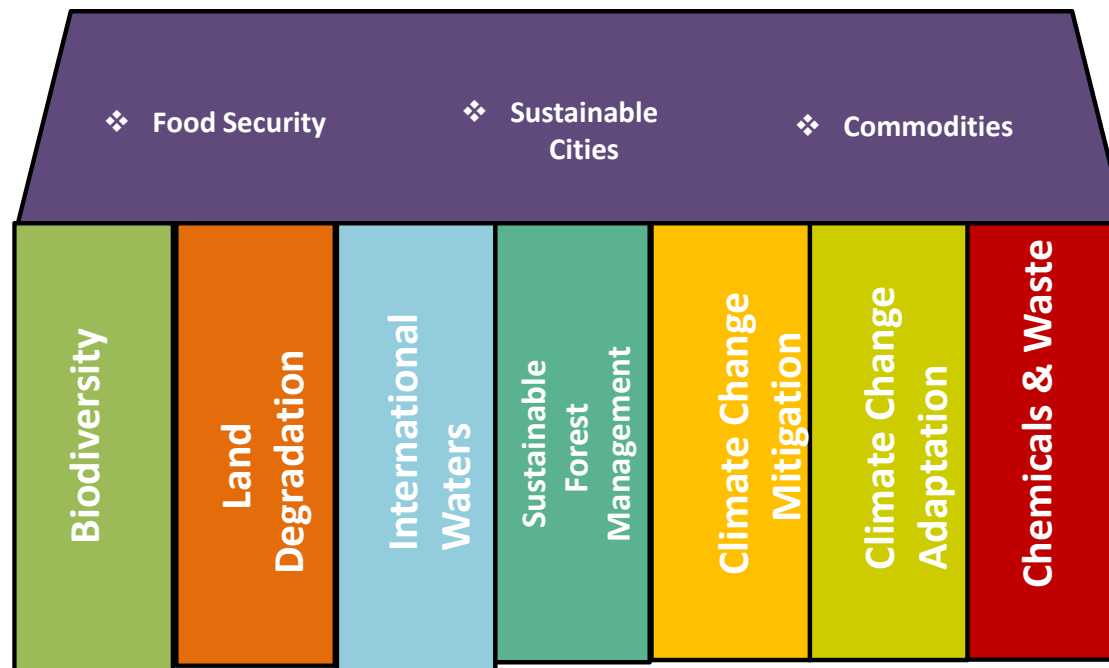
❖ Food Security

❖ Sustainable Cities

❖ Commodities

Biodiversity

Land Degradation

International Waters

Sustainable Forest Management

Climate Change Mitigation

Climate Change Adaptation

Chemicals & Waste